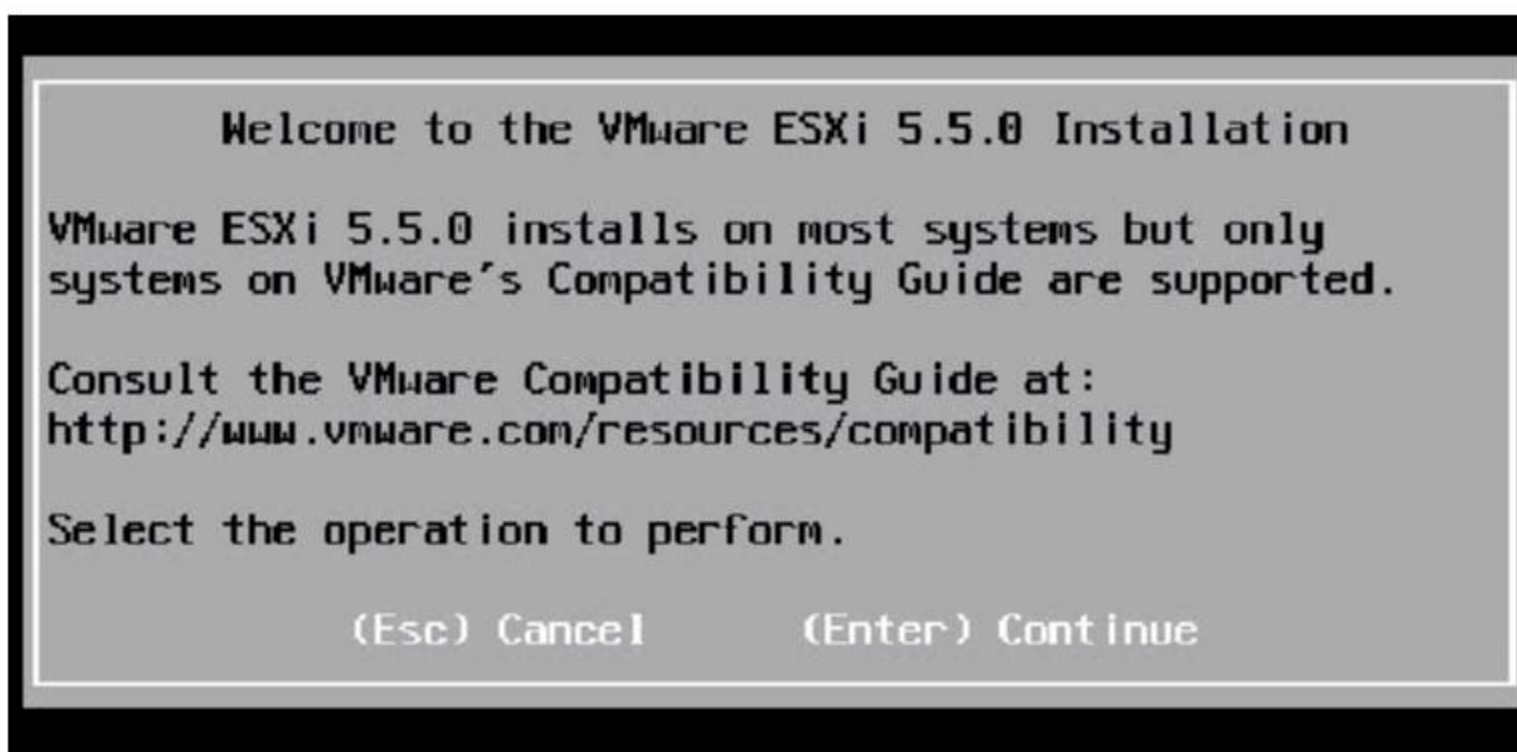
Welcome to the VMware ESXi 5.5.0 Installation

VMware ESXi 5.5.0 installs on most systems but only systems on VMware's Compatibility Guide are supported.

Consult the VMware Compatibility Guide at:
http://www.vmware.com/resources/compatibility

Select the operation to perform.

(Esc) Cancel (Enter) Continue